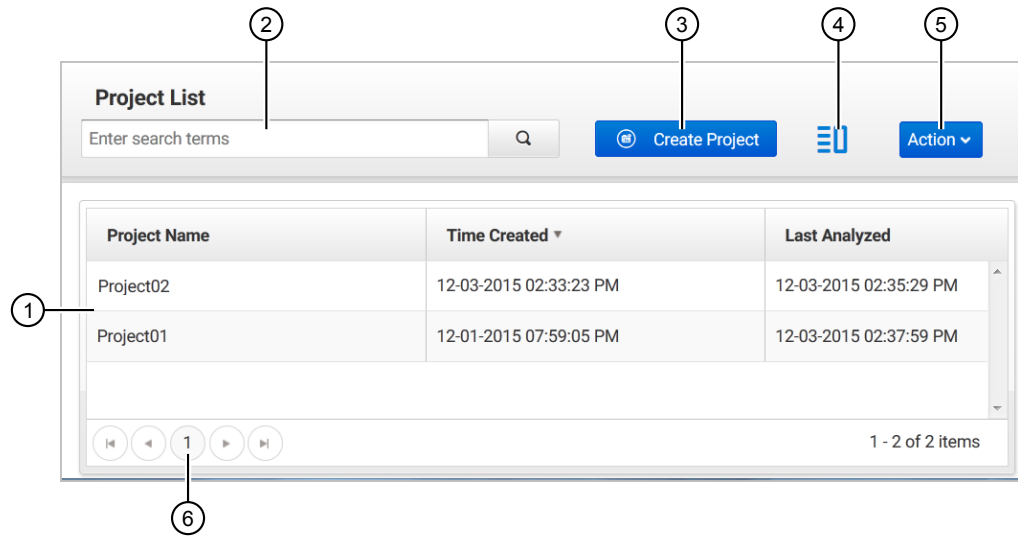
2 3 4 5

Project List

Enter search terms

Create Project

Action

| Project Name | Time Created | Last Analyzed |
|---|---|---|
| Project02 | 12-03-2015 02:33:23 PM | 12-03-2015 02:35:29 PM |
| Project01 | 12-01-2015 07:59:05 PM | 12-03-2015 02:37:59 PM |

1

1

1 - 2 of 2 items

6